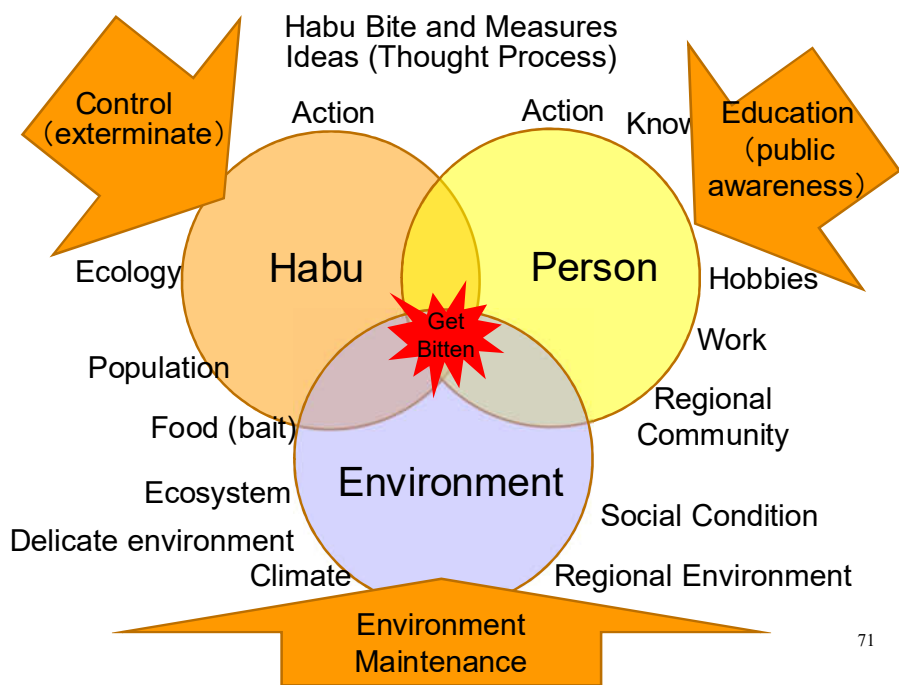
Habu Bite and Measures Ideas (Thought Process)

Control (exterminate)

Action

Action

Know

Education (public awareness)

Habu

Person

Ecology

Hobbies

Get Bitten

Work

Population

Regional Community

Food (bait)

Environment

Ecosystem

Social Condition

Delicate environment

Climate

Regional Environment

Environment Maintenance

71